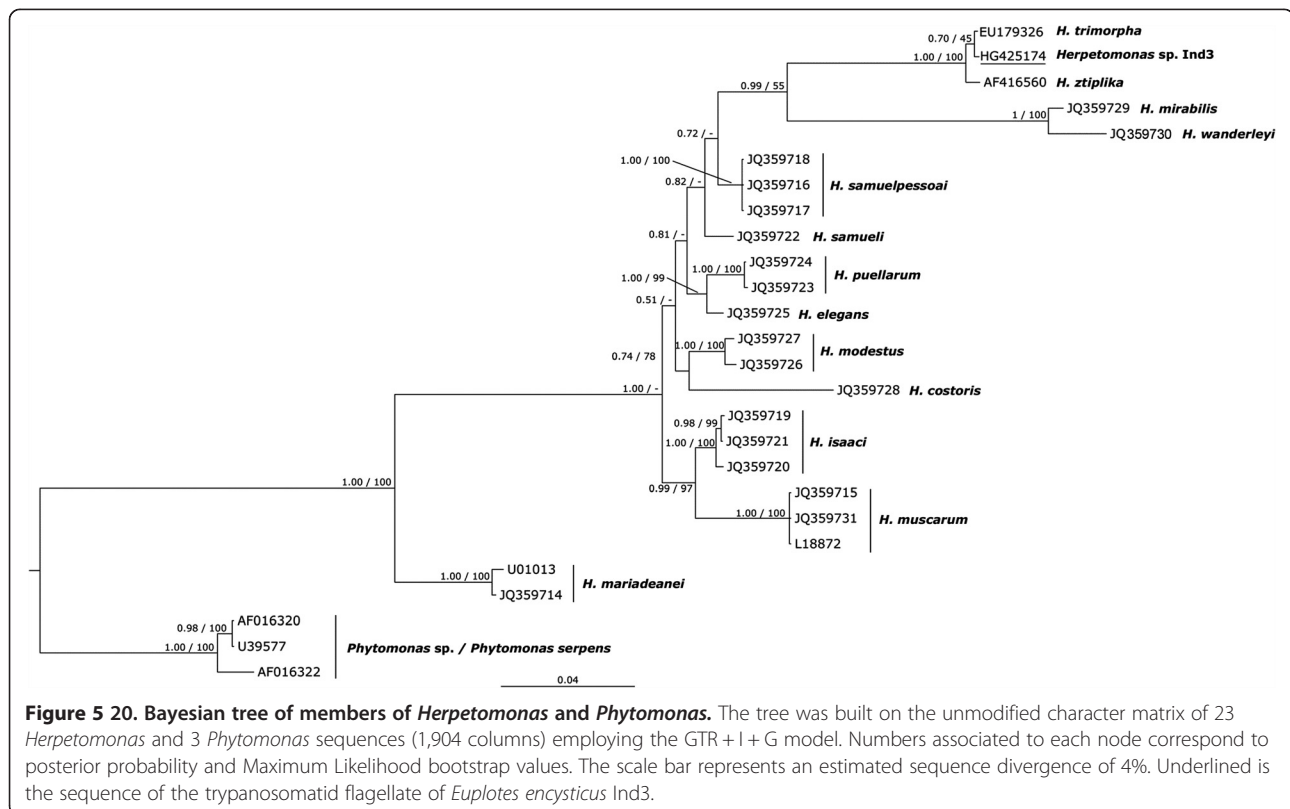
0.70 / 45 EU179326 H. trimorpha
1.00 / 100 HG425174 Herpetomonas sp. Ind3
AF416560 H. ztiplika
0.99 / 55
1 / 100 JQ359729 H. mirabilis
JQ359730 H. wanderleyi
0.72 / -
1.00 / 100
JQ359718
JQ359716 H. samuelpessoai
JQ359717
0.82 / -
0.81 / -
JQ359722 H. samueli
1.00 / 99
1.00 / 100 JQ359724 H. puellarum
JQ359723
0.51 / -
JQ359725 H. elegans
0.74 / 78
1.00 / 100 JQ359727 H. modestus
JQ359726
1.00 / -
JQ359728 H. costoris
0.98 / 99 JQ359719
1.00 / 100 JQ359721 H. isaaci
JQ359720
0.99 / 97
JQ359715
1.00 / 100 JQ359731 H. muscarum
L18872
1.00 / 100
1.00 / 100 U01013 H. mariadeanei
JQ359714
0.98 / 100 AF016320
1.00 / 100 U39577 Phytomonas sp. / Phytomonas serpens
AF016322
0.04

**Figure 5 20. Bayesian tree of members of *Herpetomonas* and *Phytomonas*.** The tree was built on the unmodified character matrix of 23 *Herpetomonas* and 3 *Phytomonas* sequences (1,904 columns) employing the GTR + I + G model. Numbers associated to each node correspond to posterior probability and Maximum Likelihood bootstrap values. The scale bar represents an estimated sequence divergence of 4%. Underlined is the sequence of the trypanosomatid flagellate of *Euplotes encysticus* Ind3.